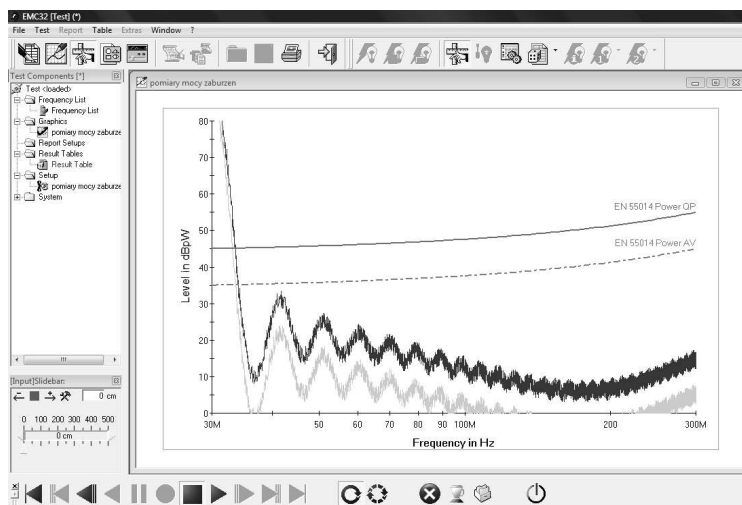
EMC32 [Test] (*)

File Test Report Table Extras Window ?

Test Components [*]

Test <loaded>
Frequency List
Frequency List
Graphics
pomiary mocy zaburze
Report Setups
Result Tables
Result Table
Setup
pomiary mocy zaburze
System

[Input] Slidebar

0 cm

0 100 200 300 400 500

0 cm

pomiary mocy zaburzen

EN 55014 Power QP

EN 55014 Power AV

Level in dBpW

80
70
60
50
40
30
20
10
0

30M 50 60 70 80 90 100M 200 300M

Frequency in Hz